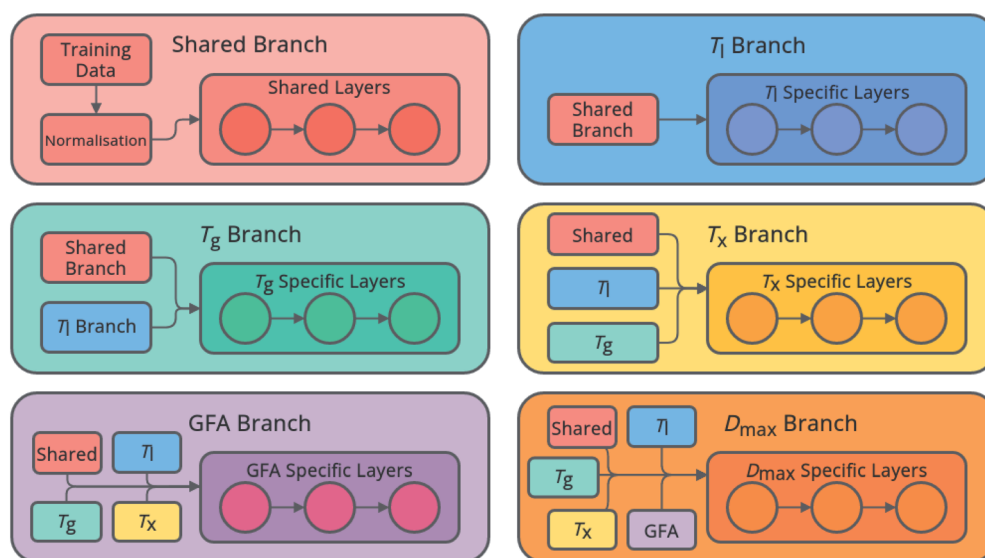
Shared Branch

Training Data

Normalisation

Shared Layers

$T_l$ Branch

Shared Branch

$T_l$ Specific Layers

$T_g$ Branch

Shared Branch

$T_l$ Branch

$T_g$ Specific Layers

$T_x$ Branch

Shared

$T_l$

$T_g$

$T_x$ Specific Layers

GFA Branch

Shared

$T_l$

$T_g$

$T_x$

GFA Specific Layers

$D_{max}$ Branch

Shared

$T_l$

$T_g$

$T_x$

GFA

$D_{max}$ Specific Layers